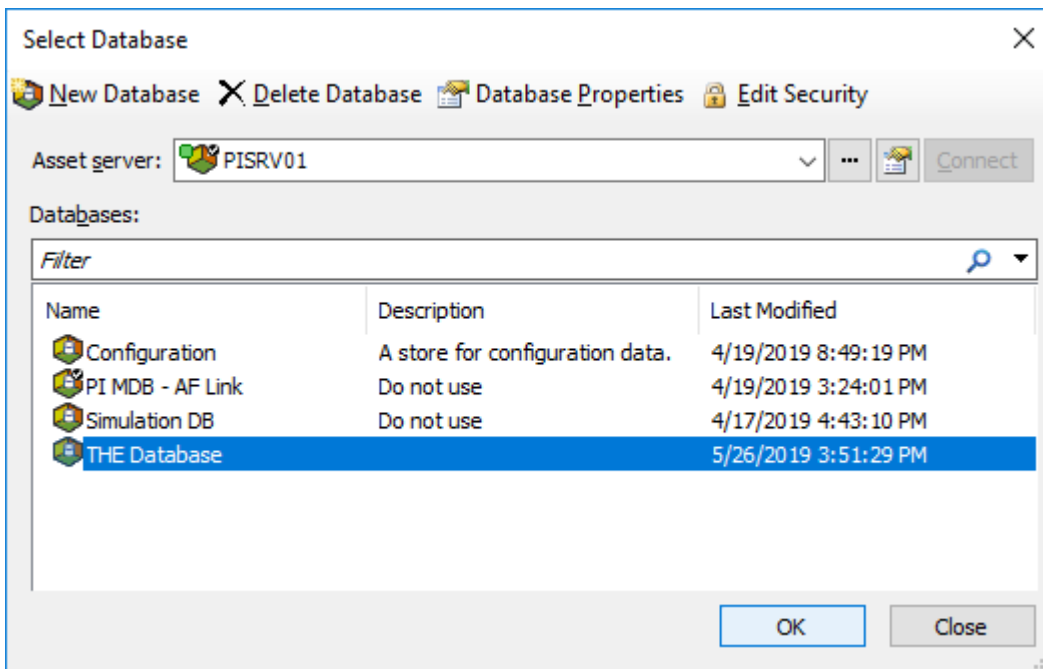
Select Database

New Database Delete Database Database Properties Edit Security

Asset server: PISRV01 ... Connect

Databases:

Filter

| Name | Description | Last Modified |
|---|---|---|
| Configuration | A store for configuration data. | 4/19/2019 8:49:19 PM |
| PI MDB - AF Link | Do not use | 4/19/2019 3:24:01 PM |
| Simulation DB | Do not use | 4/17/2019 4:43:10 PM |
| THE Database | | 5/26/2019 3:51:29 PM |

OK Close